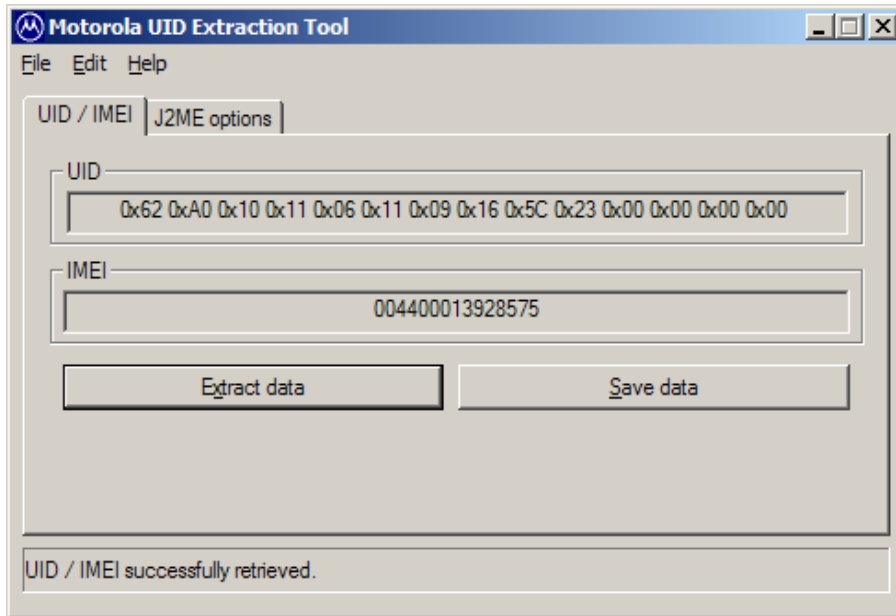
Motorola UID Extraction Tool

File Edit Help

UID / IMEI J2ME options

UID

0x62 0xA0 0x10 0x11 0x06 0x11 0x09 0x16 0x5C 0x23 0x00 0x00 0x00 0x00

IMEI

004400013928575

Extract data

Save data

UID / IMEI successfully retrieved.